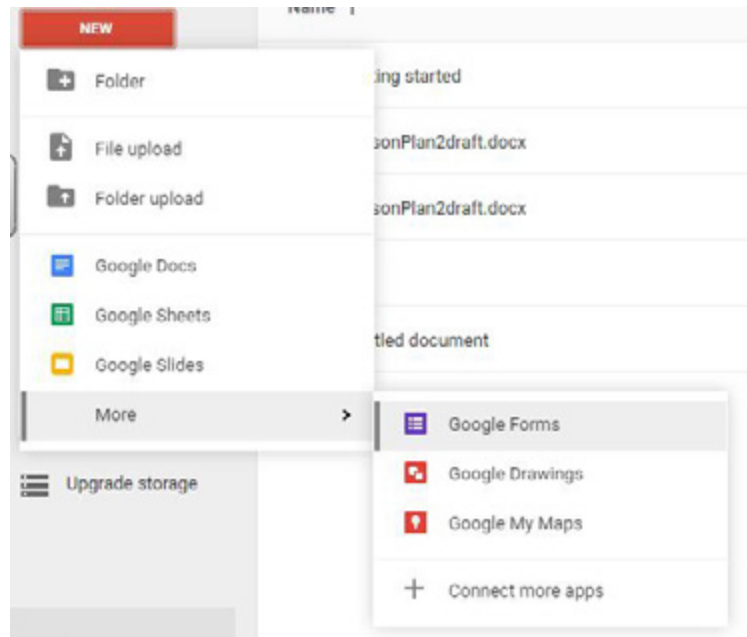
NEW

Name ↑

Folder

File upload

Folder upload

Google Docs

Google Sheets

Google Slides

More

Upgrade storage

ting started

sonPlan2draft.docx

sonPlan2draft.docx

tled document

Google Forms

Google Drawings

Google My Maps

Connect more apps